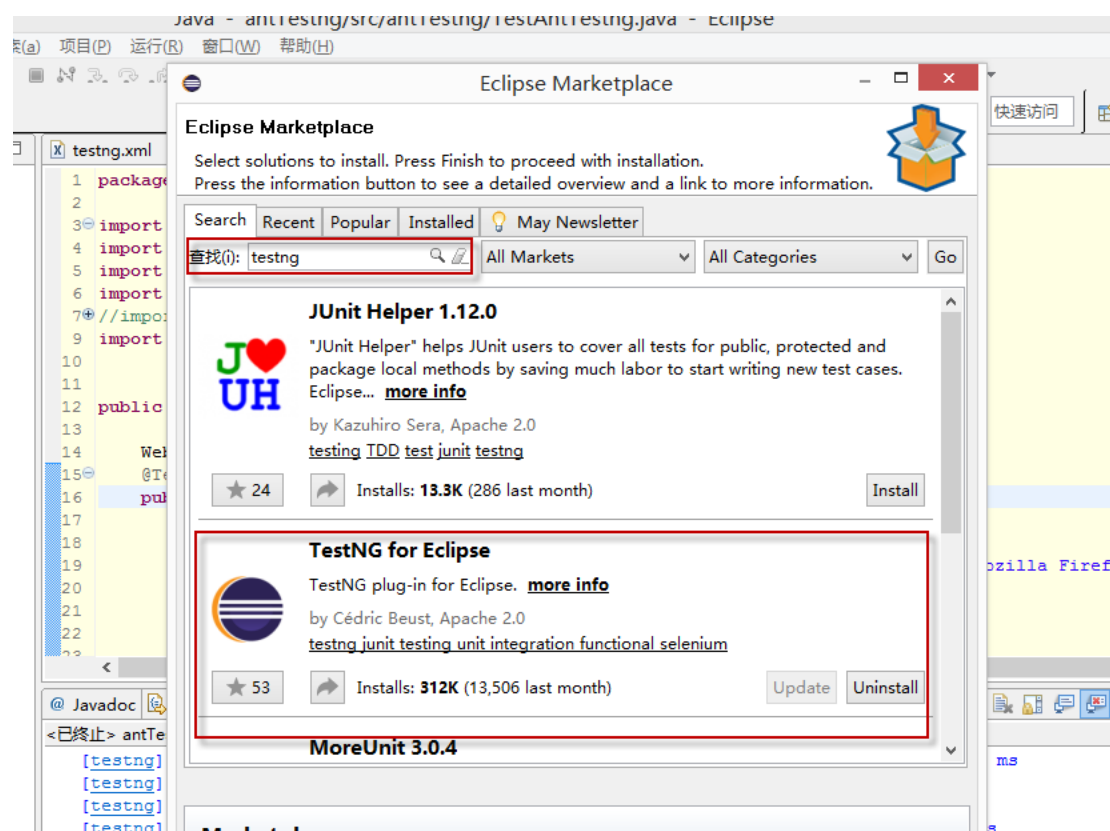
Java - antTestng/src/antTestng/TestAntTestng.java - Eclipse

索(A) 项目(P) 运行(R) 窗口(W) 帮助(H)

快速访问

testng.xml

1 package
2
3 import
4 import
5 import
6 import
7 //impo
9 import
10
11
12 public
13
14 Web
15 @Te
16 pub
17
18
19
20
21
22

ozilla Firef

@ Javadoc

<已终止> antTe

[testng]
[testng]
[testng]
[testng]

ms

Eclipse Marketplace

Eclipse Marketplace

Select solutions to install. Press Finish to proceed with installation.
Press the information button to see a detailed overview and a link to more information.

Search | Recent | Popular | Installed | May Newsletter

查找(i): testng

All Markets

All Categories

Go

JUnit Helper 1.12.0

"JUnit Helper" helps JUnit users to cover all tests for public, protected and package local methods by saving much labor to start writing new test cases. Eclipse... more info

by Kazuhiro Sera, Apache 2.0

testing TDD test junit testng

24

Installs: 13.3K (286 last month)

Install

TestNG for Eclipse

TestNG plug-in for Eclipse. more info

by Cédric Beust, Apache 2.0

testng junit testing unit integration functional selenium

53

Installs: 312K (13,506 last month)

Update

Uninstall

MoreUnit 3.0.4